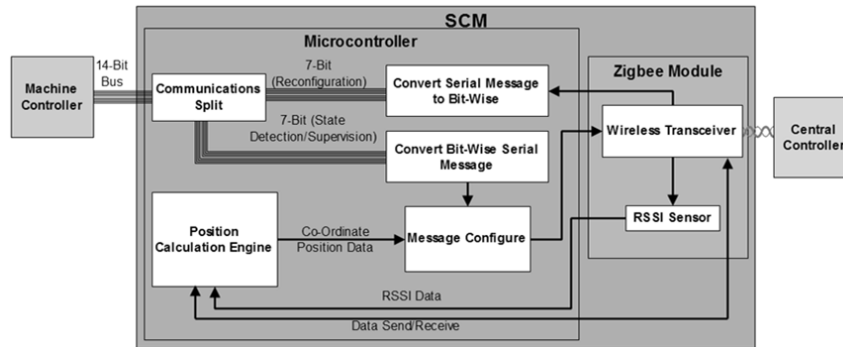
SCM

Microcontroller

Zigbee Module

Machine Controller

14-Bit Bus

Communications Split

7-Bit (Reconfiguration)

Convert Serial Message to Bit-Wise

7-Bit (State Detection/Supervision)

Convert Bit-Wise Serial Message

Wireless Transceiver

Central Controller

RSSI Sensor

Position Calculation Engine

Co-Ordinate Position Data

Message Configure

RSSI Data

Data Send/Receive